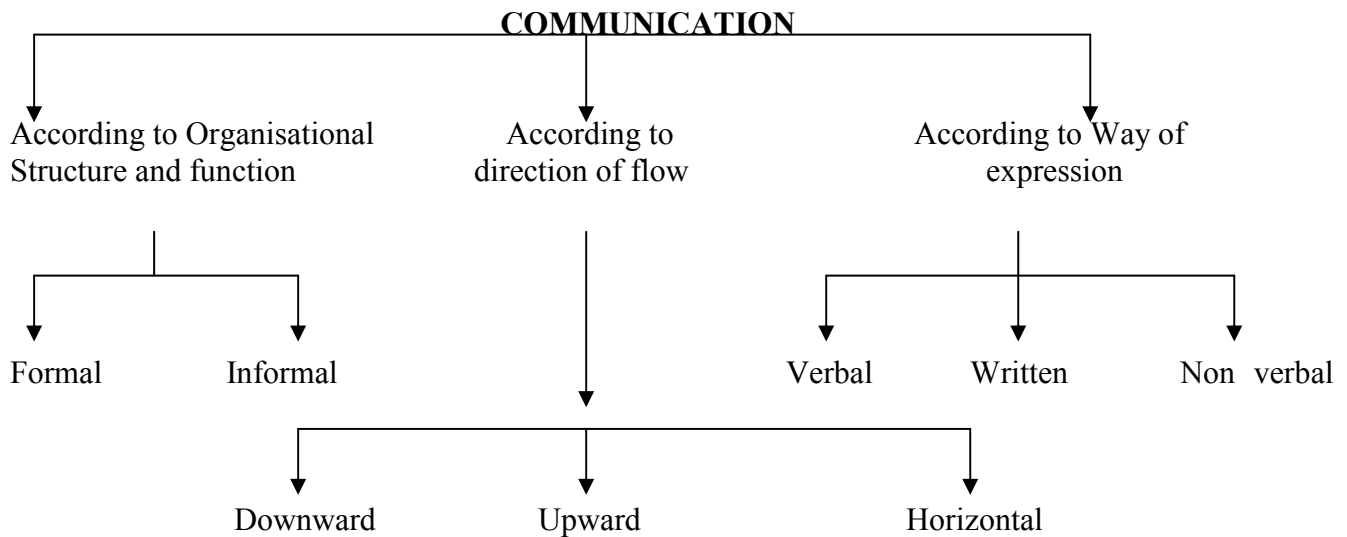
COMMUNICATION

According to Organisational Structure and function

According to direction of flow

According to Way of expression

Formal

Informal

Verbal

Written

Non verbal

Downward

Upward

Horizontal